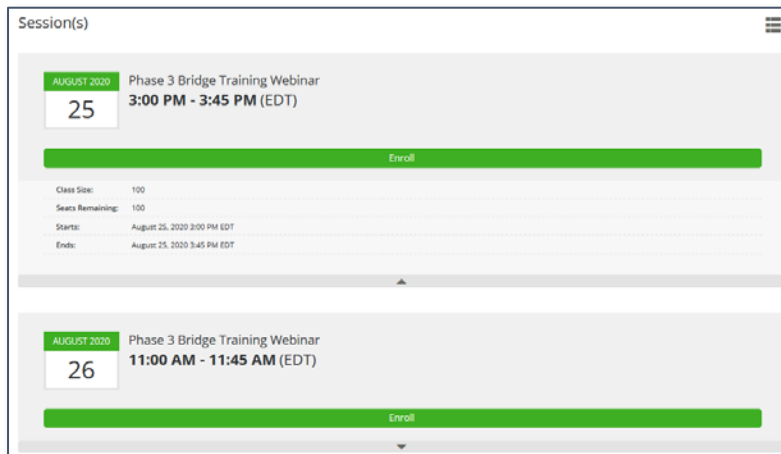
Session(s)

AUGUST 2020
25

Phase 3 Bridge Training Webinar
3:00 PM - 3:45 PM (EDT)

Enroll

| | |
|---|---|
| Class Size: | 100 |
| Seats Remaining: | 100 |
| Starts: | August 25, 2020 3:00 PM EDT |
| Ends: | August 25, 2020 3:45 PM EDT |

AUGUST 2020
26

Phase 3 Bridge Training Webinar
11:00 AM - 11:45 AM (EDT)

Enroll